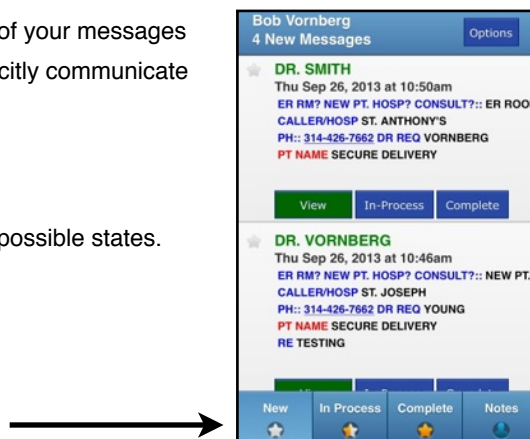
of your messages
citly communicate

possible states.

Bob Vornberg
4 New Messages
Options

DR. SMITH
Thu Sep 26, 2013 at 10:50am
ER RM? NEW PT. HOSP? CONSULT?:: ER ROO
CALLER/HOSP ST. ANTHONY'S
PH:: 314-426-7662 DR REQ VORNBERG
PT NAME SECURE DELIVERY

View
In-Process
Complete

DR. VORNBERG
Thu Sep 26, 2013 at 10:46am
ER RM? NEW PT. HOSP? CONSULT?:: NEW PT.
CALLER/HOSP ST. JOSEPH
PH:: 314-426-7662 DR REQ YOUNG
PT NAME SECURE DELIVERY
RE TESTING

New
In Process
Complete
Notes